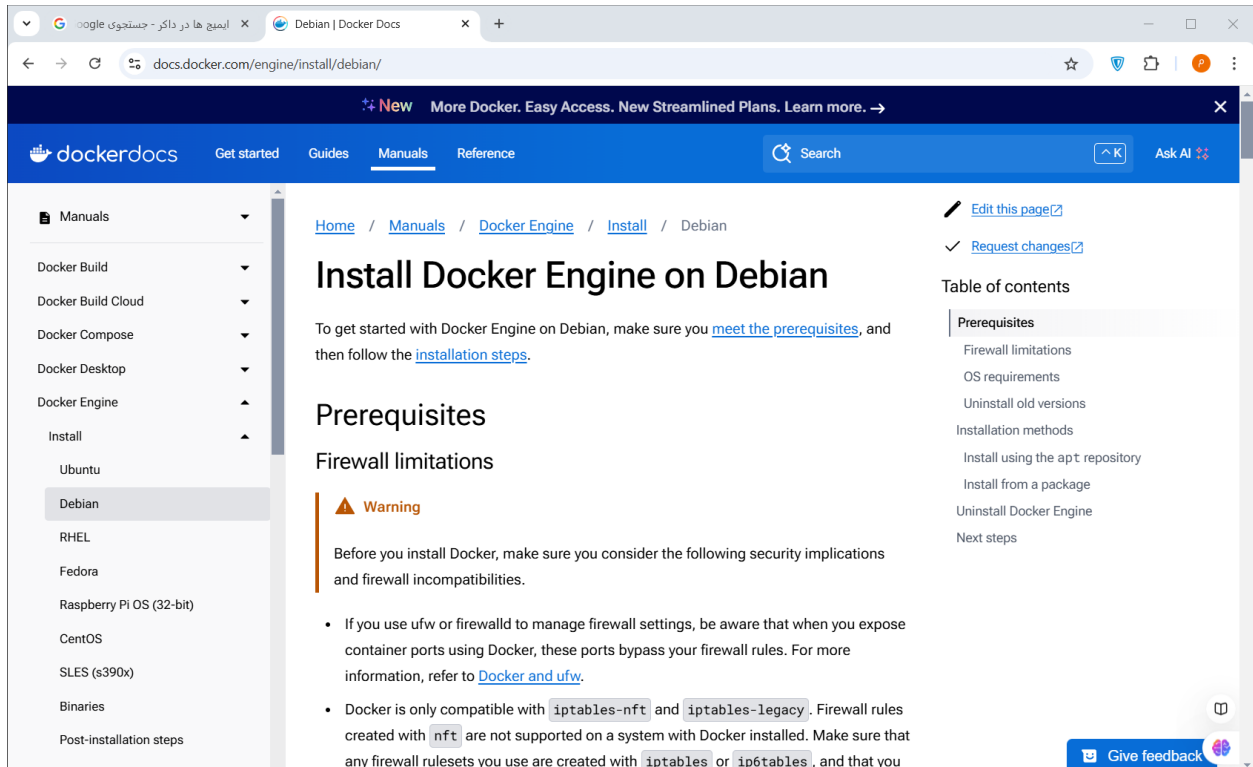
ایمیج ها در داکر - جستجوی Google
Debian | Docker Docs
docs.docker.com/engine/install/debian/

New More Docker. Easy Access. New Streamlined Plans. Learn more. →

dockerdocs Get started Guides Manuals Reference Search ^K Ask AI

Manuals
Docker Build
Docker Build Cloud
Docker Compose
Docker Desktop
Docker Engine
Install
Ubuntu
Debian
RHEL
Fedora
Raspberry Pi OS (32-bit)
CentOS
SLES (s390x)
Binaries
Post-installation steps

Home / Manuals / Docker Engine / Install / Debian

# Install Docker Engine on Debian

To get started with Docker Engine on Debian, make sure you meet the prerequisites, and then follow the installation steps.

## Prerequisites

### Firewall limitations

Warning

Before you install Docker, make sure you consider the following security implications and firewall incompatibilities.

- If you use ufw or firewalld to manage firewall settings, be aware that when you expose container ports using Docker, these ports bypass your firewall rules. For more information, refer to Docker and ufw.
- Docker is only compatible with iptables-nft and iptables-legacy. Firewall rules created with nft are not supported on a system with Docker installed. Make sure that any firewall rulesets you use are created with iptables or ip6tables, and that you

Edit this page
Request changes

Table of contents
Prerequisites
Firewall limitations
OS requirements
Uninstall old versions
Installation methods
Install using the apt repository
Install from a package
Uninstall Docker Engine
Next steps

Give feedback